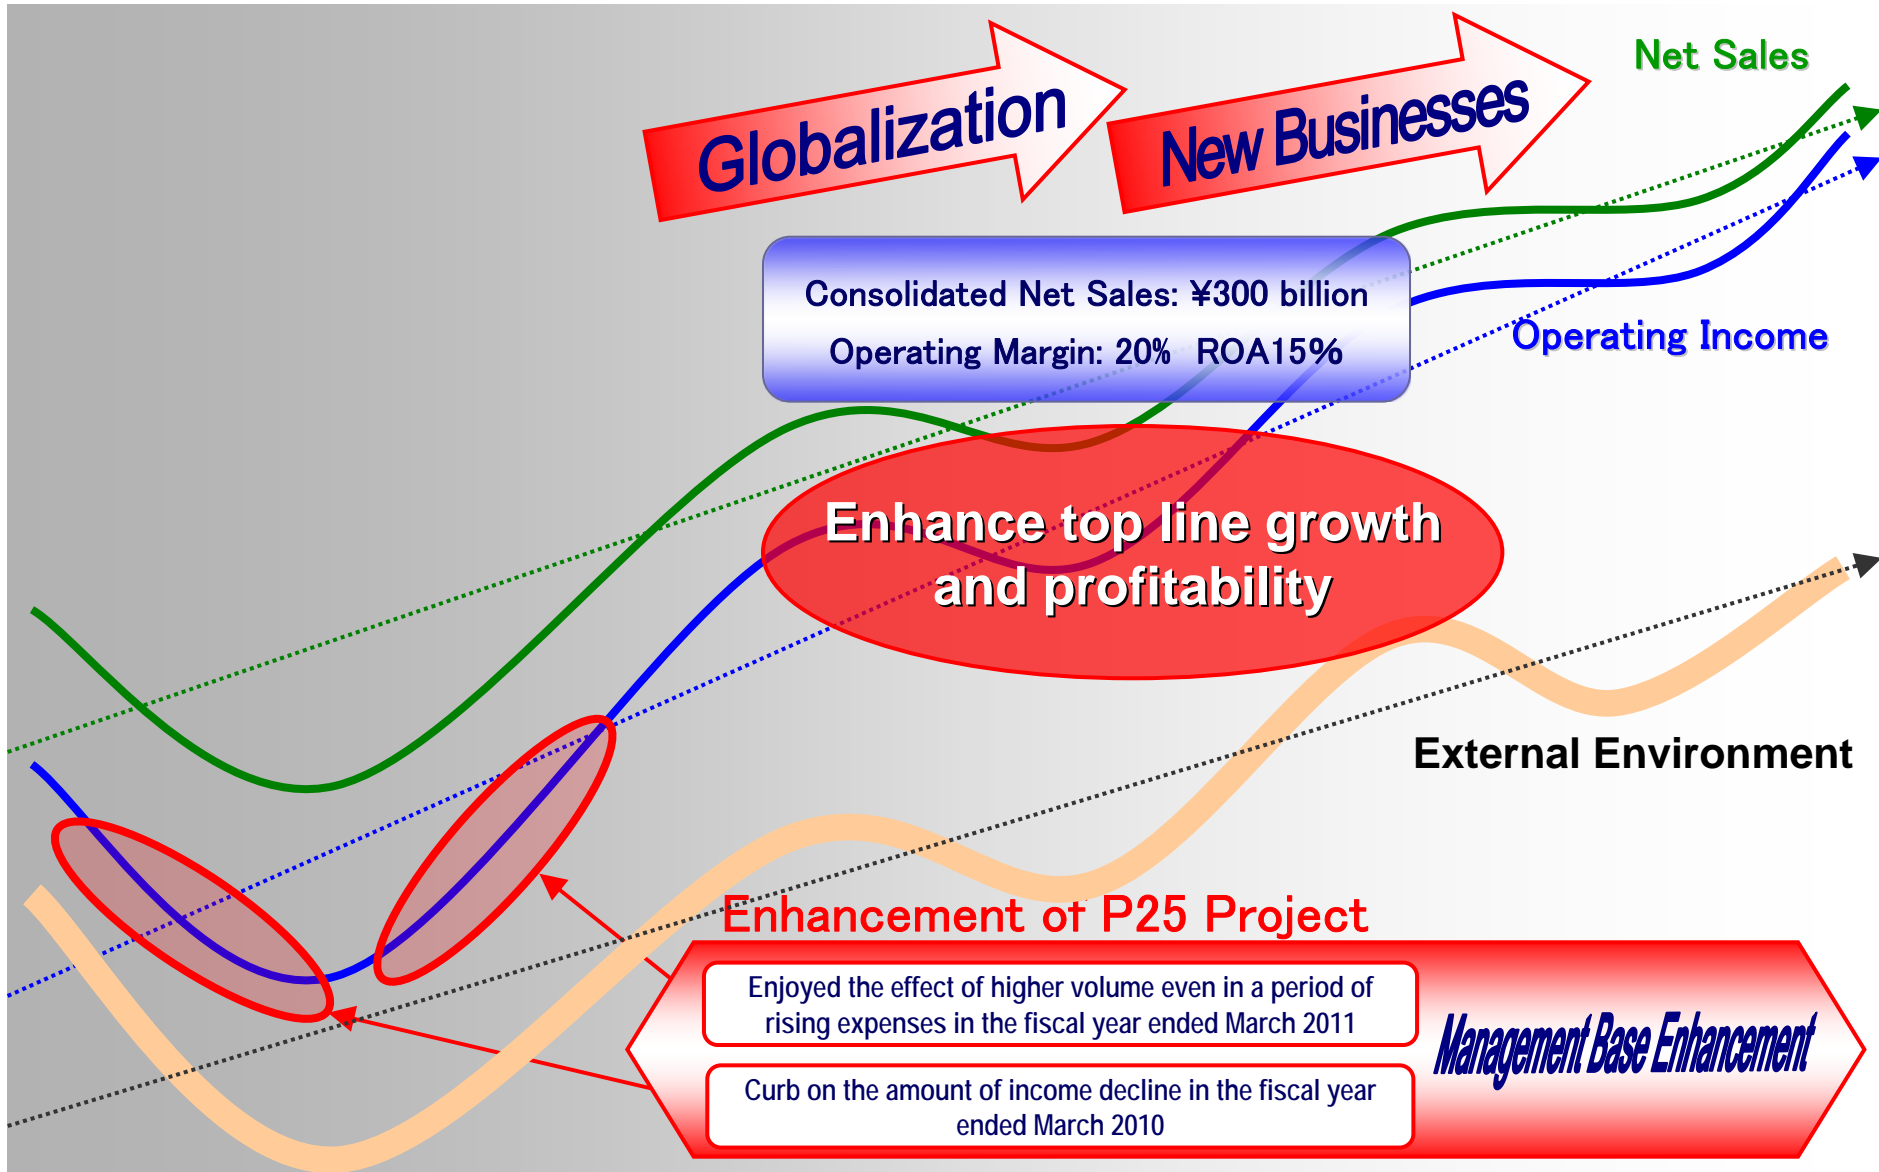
Globalization

New Businesses

Net Sales

Consolidated Net Sales: ¥300 billion

Operating Margin: 20% ROA15%

Operating Income

Enhance top line growth and profitability

External Environment

Enhancement of P25 Project

Enjoyed the effect of higher volume even in a period of rising expenses in the fiscal year ended March 2011

Curb on the amount of income decline in the fiscal year ended March 2010

Management Base Enhancement